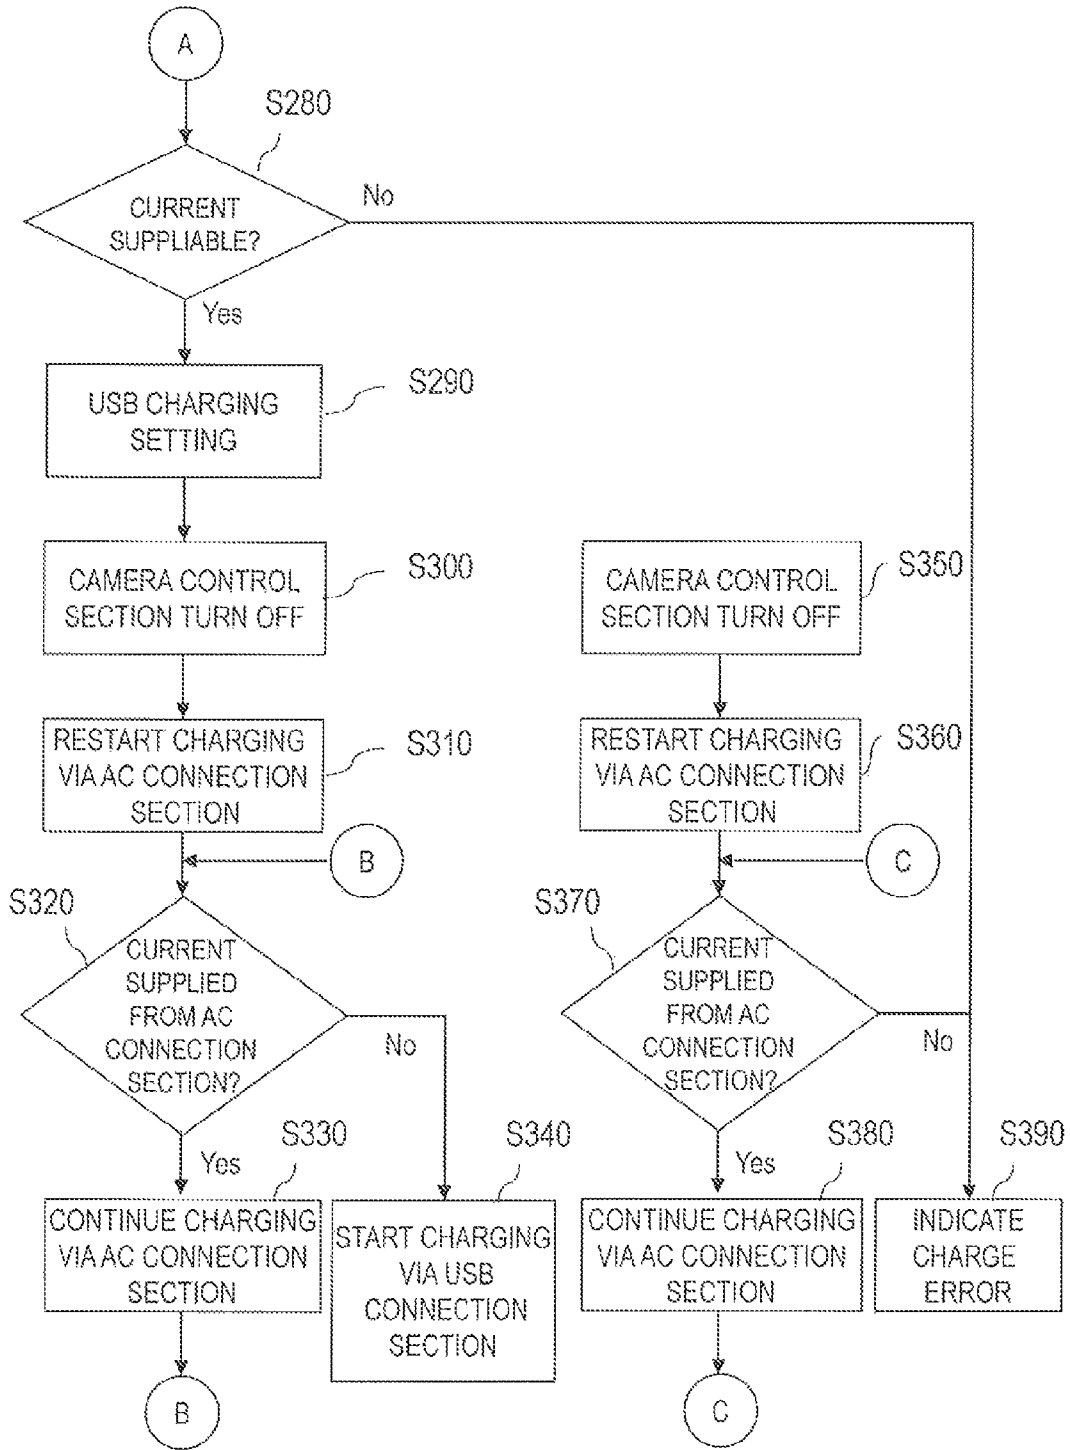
A

S280

CURRENT SUPPLIABLE?

No

Yes

USB CHARGING SETTING

S290

CAMERA CONTROL SECTION TURN OFF

S300

CAMERA CONTROL SECTION TURN OFF

S350

RESTART CHARGING VIA AC CONNECTION SECTION

S310

RESTART CHARGING VIA AC CONNECTION SECTION

S360

B

C

S320

CURRENT SUPPLIED FROM AC CONNECTION SECTION?

No

S370

CURRENT SUPPLIED FROM AC CONNECTION SECTION?

No

Yes

S330

S340

Yes

S380

S390

CONTINUE CHARGING VIA AC CONNECTION SECTION

START CHARGING VIA USB CONNECTION SECTION

CONTINUE CHARGING VIA AC CONNECTION SECTION

INDICATE CHARGE ERROR

B

C